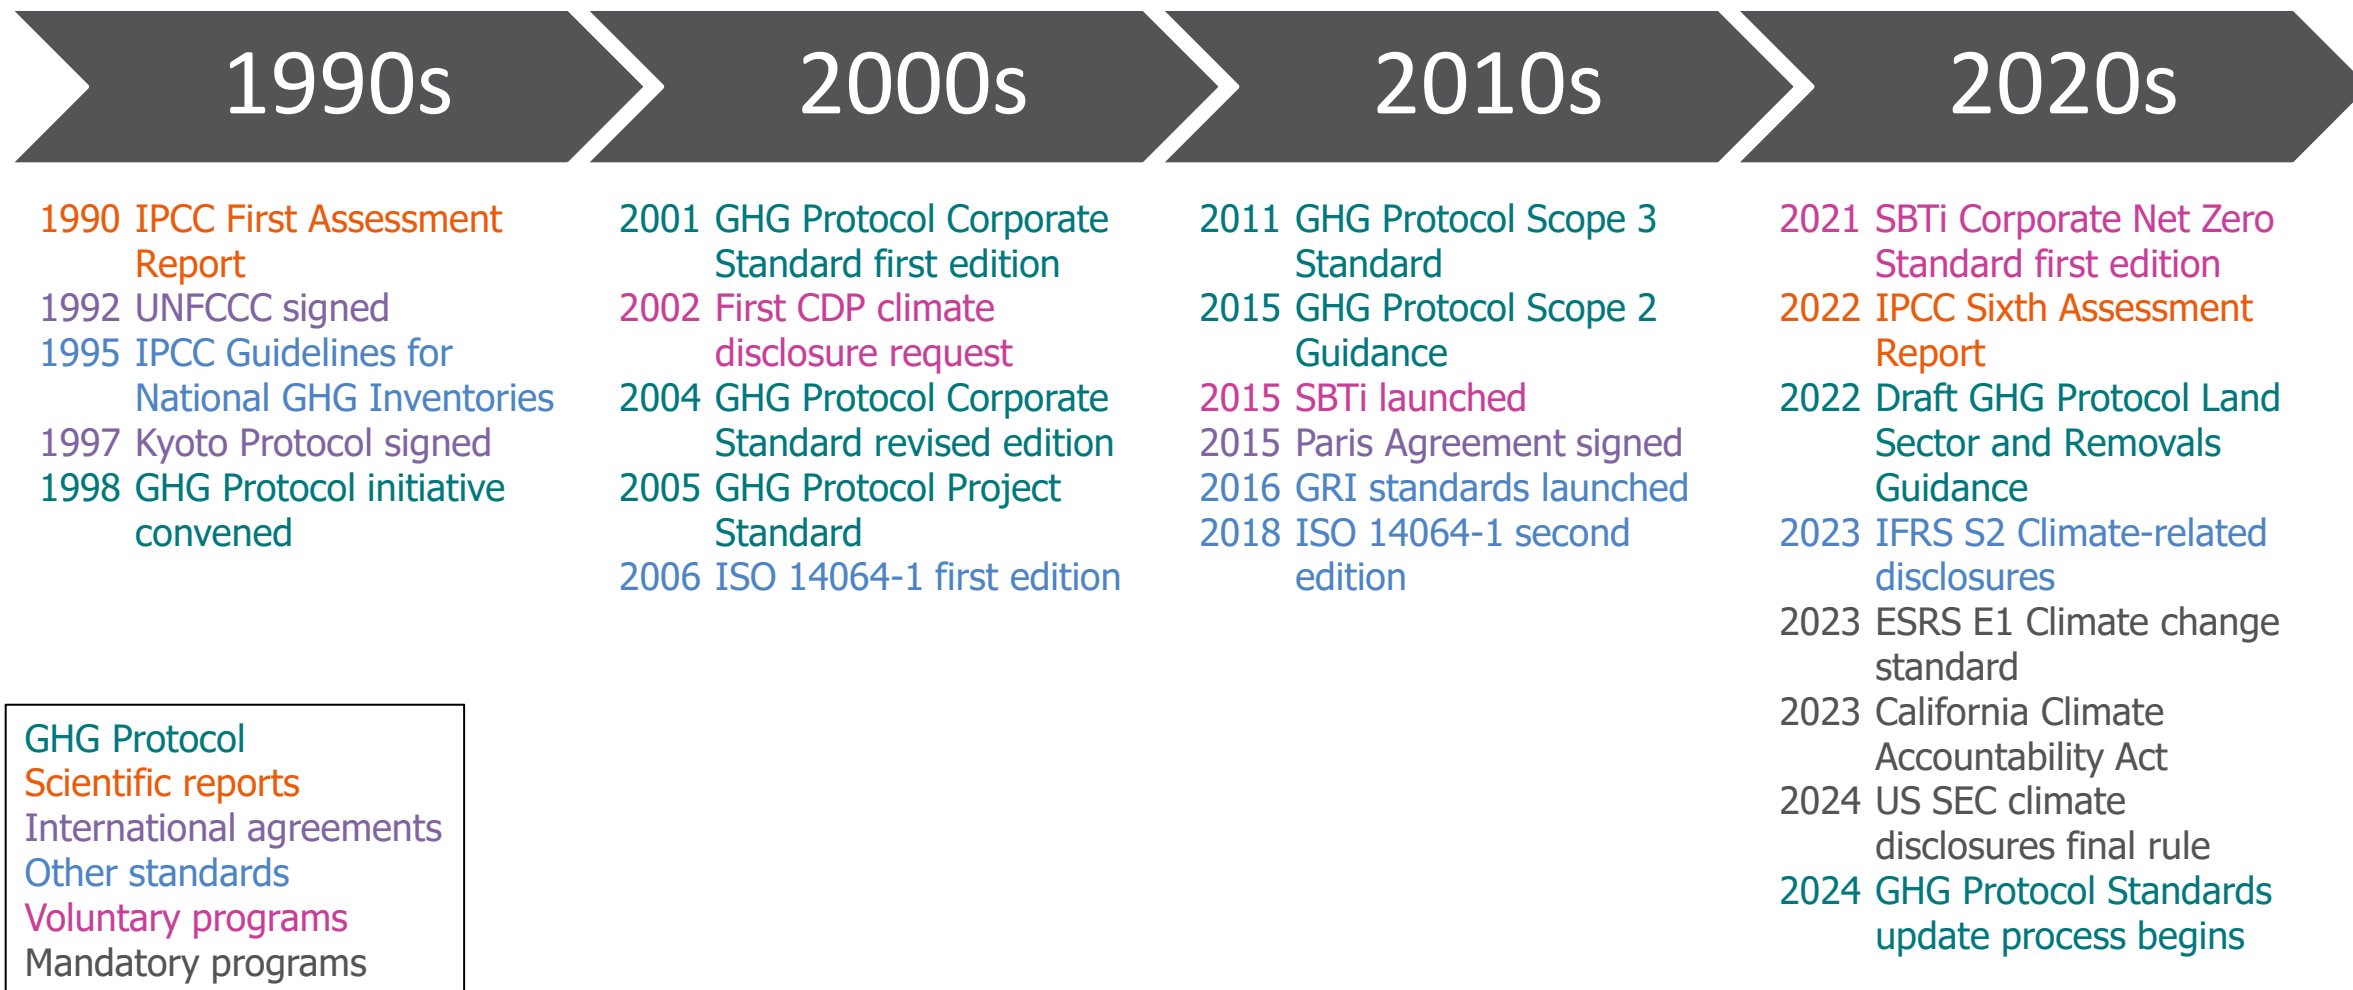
1990s

1990 IPCC First Assessment Report
1992 UNFCCC signed
1995 IPCC Guidelines for National GHG Inventories
1997 Kyoto Protocol signed
1998 GHG Protocol initiative convened

2000s

2001 GHG Protocol Corporate Standard first edition
2002 First CDP climate disclosure request
2004 GHG Protocol Corporate Standard revised edition
2005 GHG Protocol Project Standard
2006 ISO 14064-1 first edition

2010s

2011 GHG Protocol Scope 3 Standard
2015 GHG Protocol Scope 2 Guidance
2015 SBTi launched
2015 Paris Agreement signed
2016 GRI standards launched
2018 ISO 14064-1 second edition

2020s

2021 SBTi Corporate Net Zero Standard first edition
2022 IPCC Sixth Assessment Report
2022 Draft GHG Protocol Land Sector and Removals Guidance
2023 IFRS S2 Climate-related disclosures
2023 ESRS E1 Climate change standard
2023 California Climate Accountability Act
2024 US SEC climate disclosures final rule
2024 GHG Protocol Standards update process begins

GHG Protocol
Scientific reports
International agreements
Other standards
Voluntary programs
Mandatory programs